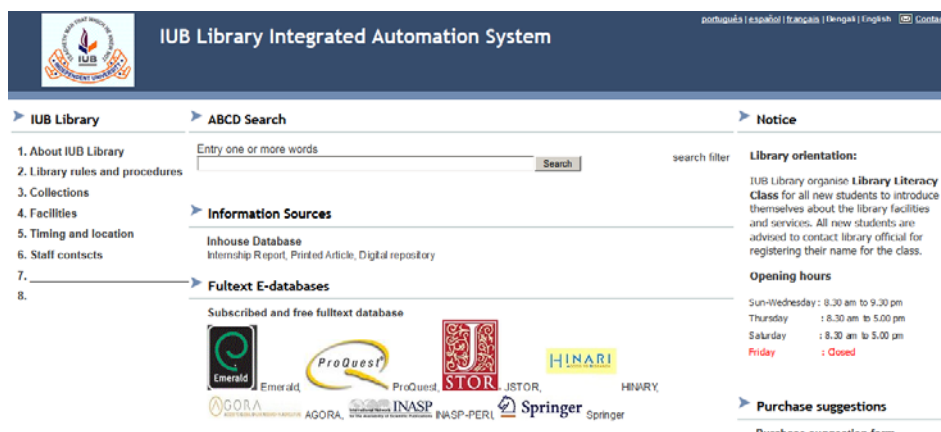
português | español | français | Bengali | English Contac

IUB

IUB Library Integrated Automation System

IUB Library

1. About IUB Library
2. Library rules and procedures
3. Collections
4. Facilities
5. Timing and location
6. Staff contscts
7.
8.

ABCD Search

Entry one or more words

Search

search filter

Information Sources

Inhouse Database
Internship Report, Printed Article, Digital repository

Fulltext E-databases

Subscribed and free fulltext database

Emerald Emerald, ProQuest ProQuest, JSTOR JSTOR, HINARI HINARY,

AGORA AGORA, INASP INASP-PERI, Springer Springer

Notice

Library orientation:

IUB Library organise Library Literacy Class for all new students to introduce themselves about the library facilities and services. All new students are advised to contact library official for registering their name for the class.

Opening hours

Sun-Wednesday : 8.30 am to 9.30 pm
Thursday : 8.30 am to 5.00 pm
Saturday : 8.30 am to 5.00 pm
Friday : Closed

Purchase suggestions

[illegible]